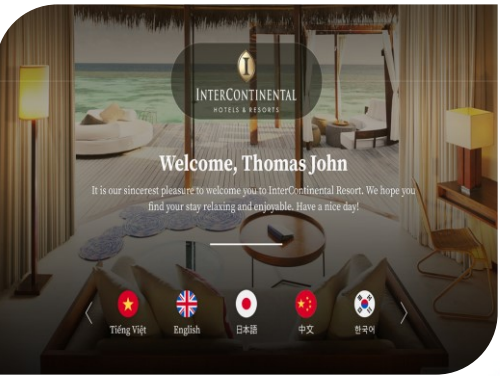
I
INTERCONTINENTAL
HOTELS & RESORTS

Welcome, Thomas John

It is our sincerest pleasure to welcome you to InterContinental Resort. We hope you find your stay relaxing and enjoyable. Have a nice day!

Tiếng Việt
English
日本語
中文
한국어